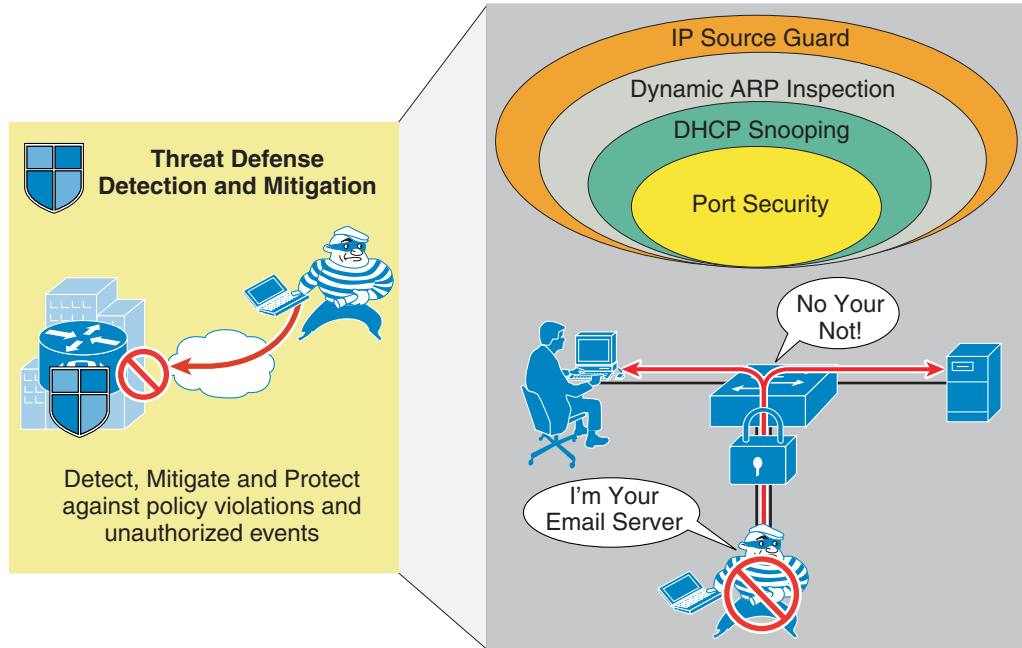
Threat Defense
Detection and Mitigation

Detect, Mitigate and Protect against policy violations and unauthorized events

IP Source Guard

Dynamic ARP Inspection

DHCP Snooping

Port Security

No Your Not!

I'm Your Email Server